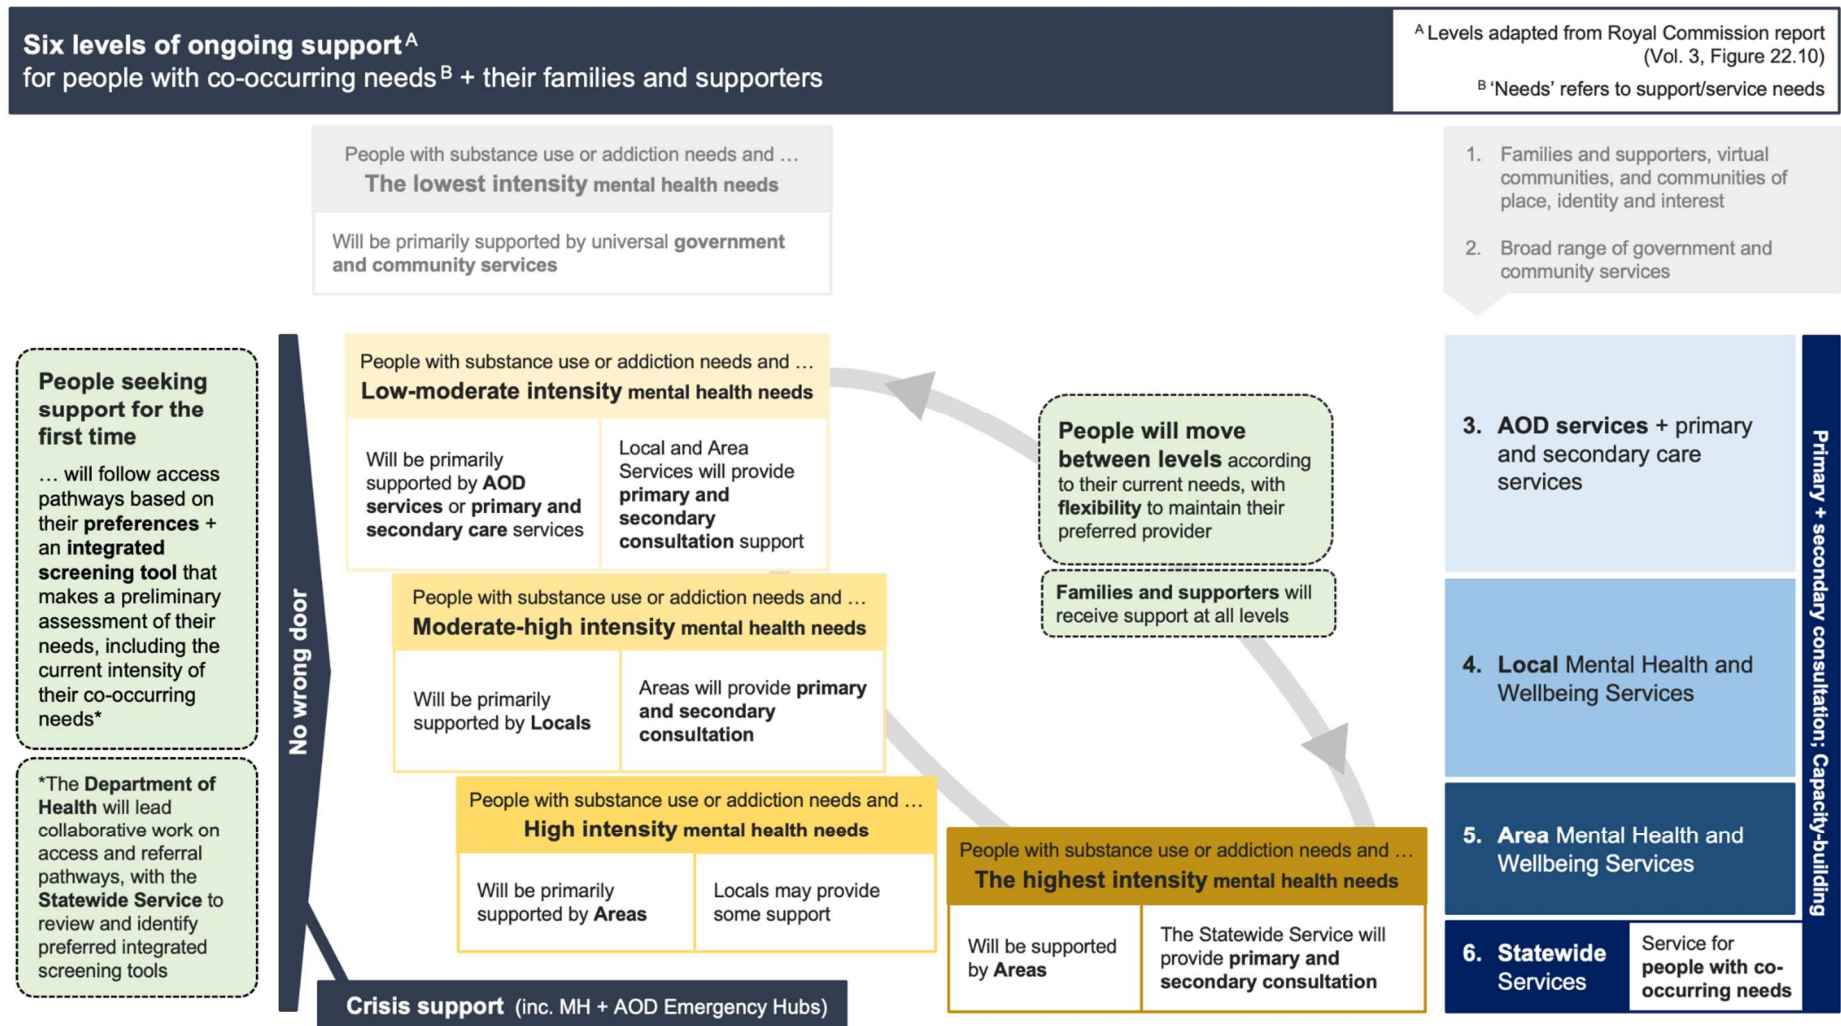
Six levels of ongoing support$^{A}$
for people with co-occurring needs$^{B}$ + their families and supporters

$^{A}$ Levels adapted from Royal Commission report (Vol. 3, Figure 22.10)
$^{B}$ 'Needs' refers to support/service needs

People with substance use or addiction needs and …
The lowest intensity mental health needs

Will be primarily supported by universal government and community services

1. Families and supporters, virtual communities, and communities of place, identity and interest
2. Broad range of government and community services

People seeking support for the first time

… will follow access pathways based on their preferences + an integrated screening tool that makes a preliminary assessment of their needs, including the current intensity of their co-occurring needs*

*The Department of Health will lead collaborative work on access and referral pathways, with the Statewide Service to review and identify preferred integrated screening tools

No wrong door

People with substance use or addiction needs and …
Low-moderate intensity mental health needs

Will be primarily supported by AOD services or primary and secondary care services

Local and Area Services will provide primary and secondary consultation support

People with substance use or addiction needs and …
Moderate-high intensity mental health needs

Will be primarily supported by Locals

Areas will provide primary and secondary consultation

People with substance use or addiction needs and …
High intensity mental health needs

Will be primarily supported by Areas

Locals may provide some support

People will move between levels according to their current needs, with flexibility to maintain their preferred provider

Families and supporters will receive support at all levels

People with substance use or addiction needs and …
The highest intensity mental health needs

Will be supported by Areas

The Statewide Service will provide primary and secondary consultation

Crisis support (inc. MH + AOD Emergency Hubs)

3. AOD services + primary and secondary care services

4. Local Mental Health and Wellbeing Services

5. Area Mental Health and Wellbeing Services

6. Statewide Services

Service for people with co-occurring needs

Primary + secondary consultation; Capacity-building